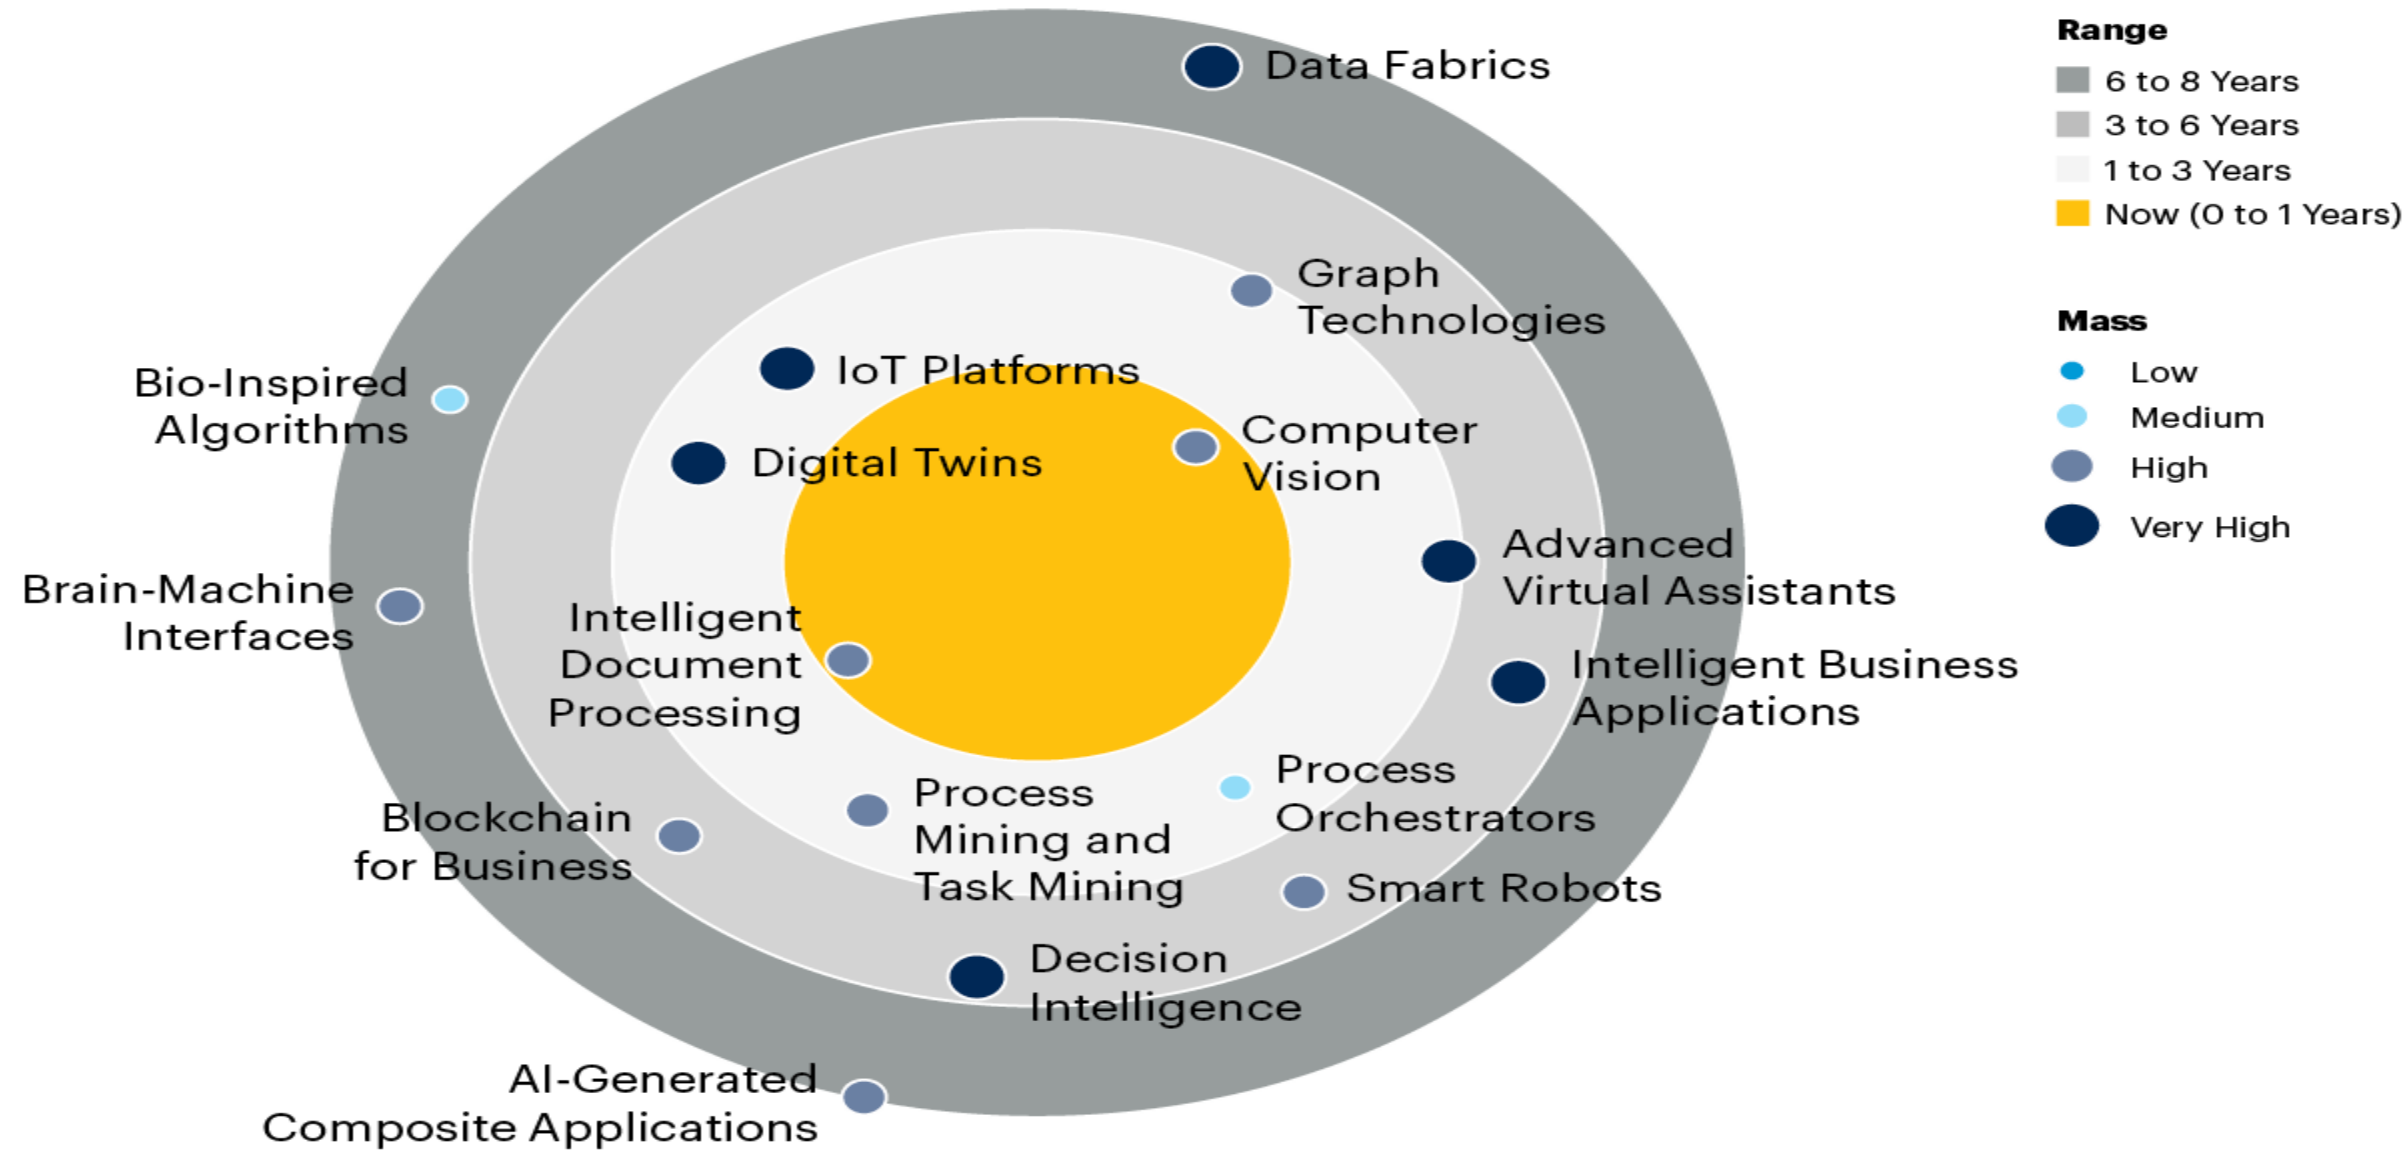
Data Fabrics

Graph Technologies

IoT Platforms

Bio-Inspired Algorithms

Computer Vision

Digital Twins

Advanced Virtual Assistants

Brain-Machine Interfaces

Intelligent Document Processing

Intelligent Business Applications

Process Orchestrators

Process Mining and Task Mining

Blockchain for Business

Smart Robots

Decision Intelligence

AI-Generated Composite Applications

Range
6 to 8 Years
3 to 6 Years
1 to 3 Years
Now (0 to 1 Years)

Mass
Low
Medium
High
Very High